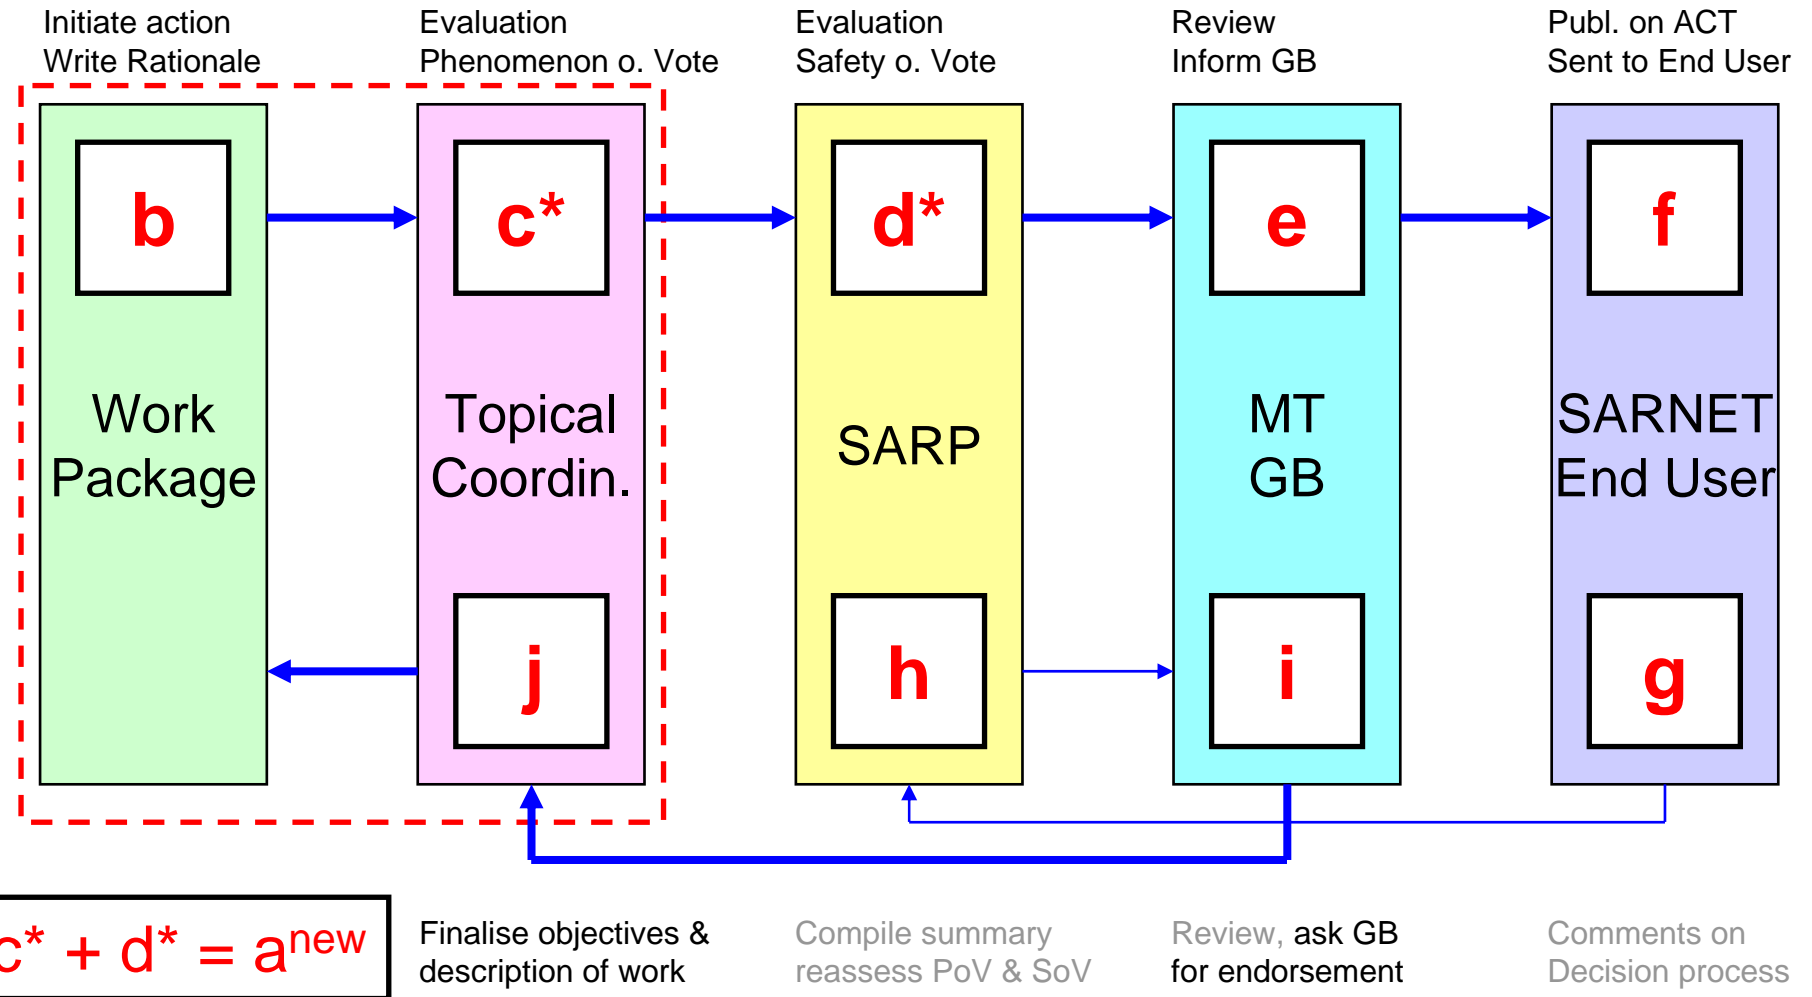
Initiate action
Write Rationale

Evaluation
Phenomenon o. Vote

Evaluation
Safety o. Vote

Review
Inform GB

Publ. on ACT
Sent to End User

b

Work
Package

c*

Topical
Coordin.

j

d*

SARP

h

e

MT
GB

i

f

SARNET
End User

g

$c^* + d^* = a^{new}$

Finalise objectives & description of work

Compile summary
reassess PoV & SoV

Review, ask GB
for endorsement

Comments on
Decision process